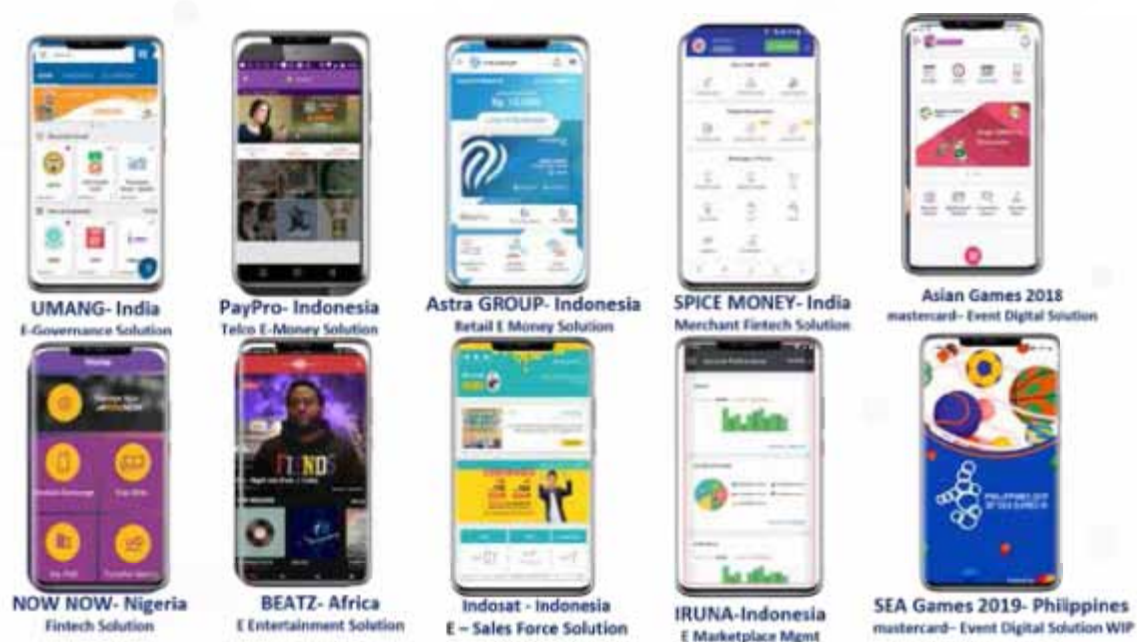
UMANG- India
E-Governance Solution

PayPro- Indonesia
Telco E-Money Solution

Astra GROUP- Indonesia
Retail E Money Solution

SPICE MONEY- India
Merchant Fintech Solution

Asian Games 2018
mastercard- Event Digital Solution

NOW NOW- Nigeria
Fintech Solution

BEATZ- Africa
E Entertainment Solution

Indosat - Indonesia
E – Sales Force Solution

IRUNA-Indonesia
E Marketplace Mgmt

SEA Games 2019- Philippines
mastercard- Event Digital Solution WIP